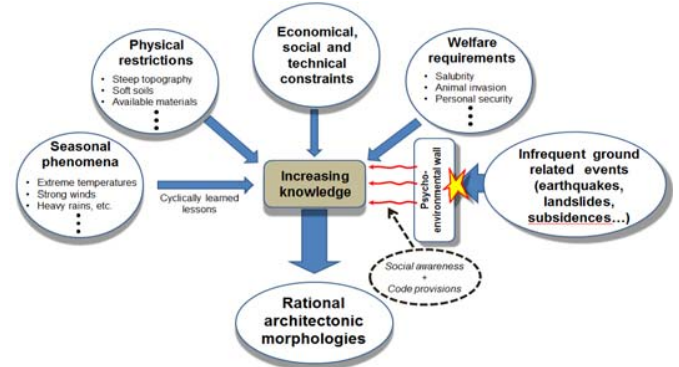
Physical restrictions
• Steep topography
• Soft soils
• Available materials
⋮

Economical, social and technical constraints

Welfare requirements
• Salubrity
• Animal invasion
• Personal security
⋮

Seasonal phenomena
• Extreme temperatures
• Strong winds
• Heavy rains, etc.
⋮

Cyclically learned lessons

Increasing knowledge

Psycho-environmental wall

Infrequent ground related events (earthquakes, landslides, subsidences…)

Social awareness
+
Code provisions

Rational architectonic morphologies